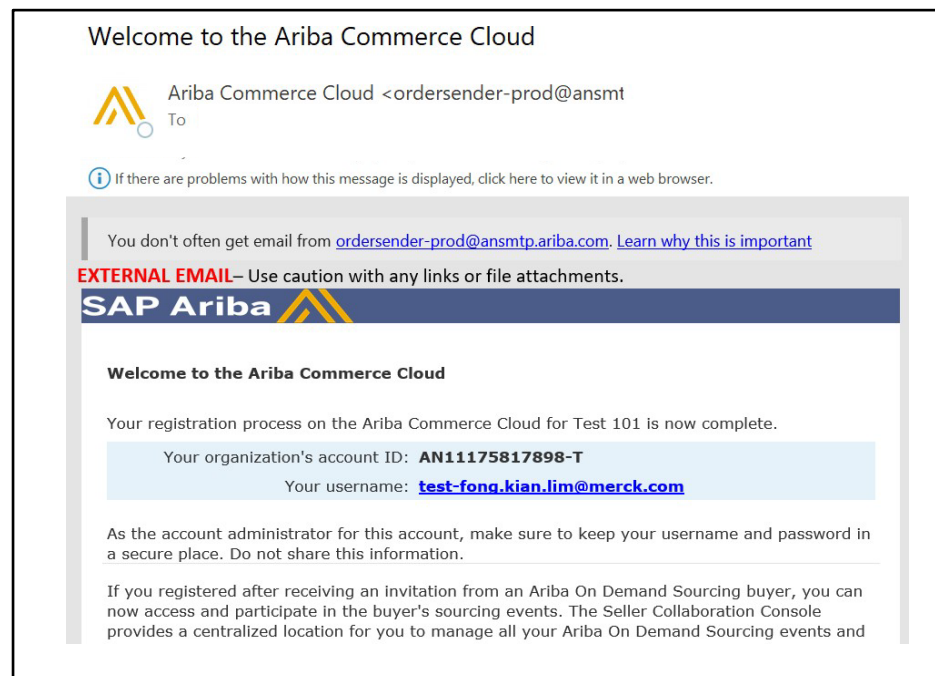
Welcome to the Ariba Commerce Cloud

Ariba Commerce Cloud <ordersender-prod@ansmt
To

If there are problems with how this message is displayed, click here to view it in a web browser.

You don't often get email from ordersender-prod@ansmtp.ariba.com. Learn why this is important

EXTERNAL EMAIL– Use caution with any links or file attachments.

SAP Ariba

Welcome to the Ariba Commerce Cloud

Your registration process on the Ariba Commerce Cloud for Test 101 is now complete.

Your organization's account ID: AN11175817898-T
Your username: test-fong.kian.lim@merck.com

As the account administrator for this account, make sure to keep your username and password in a secure place. Do not share this information.

If you registered after receiving an invitation from an Ariba On Demand Sourcing buyer, you can now access and participate in the buyer's sourcing events. The Seller Collaboration Console provides a centralized location for you to manage all your Ariba On Demand Sourcing events and